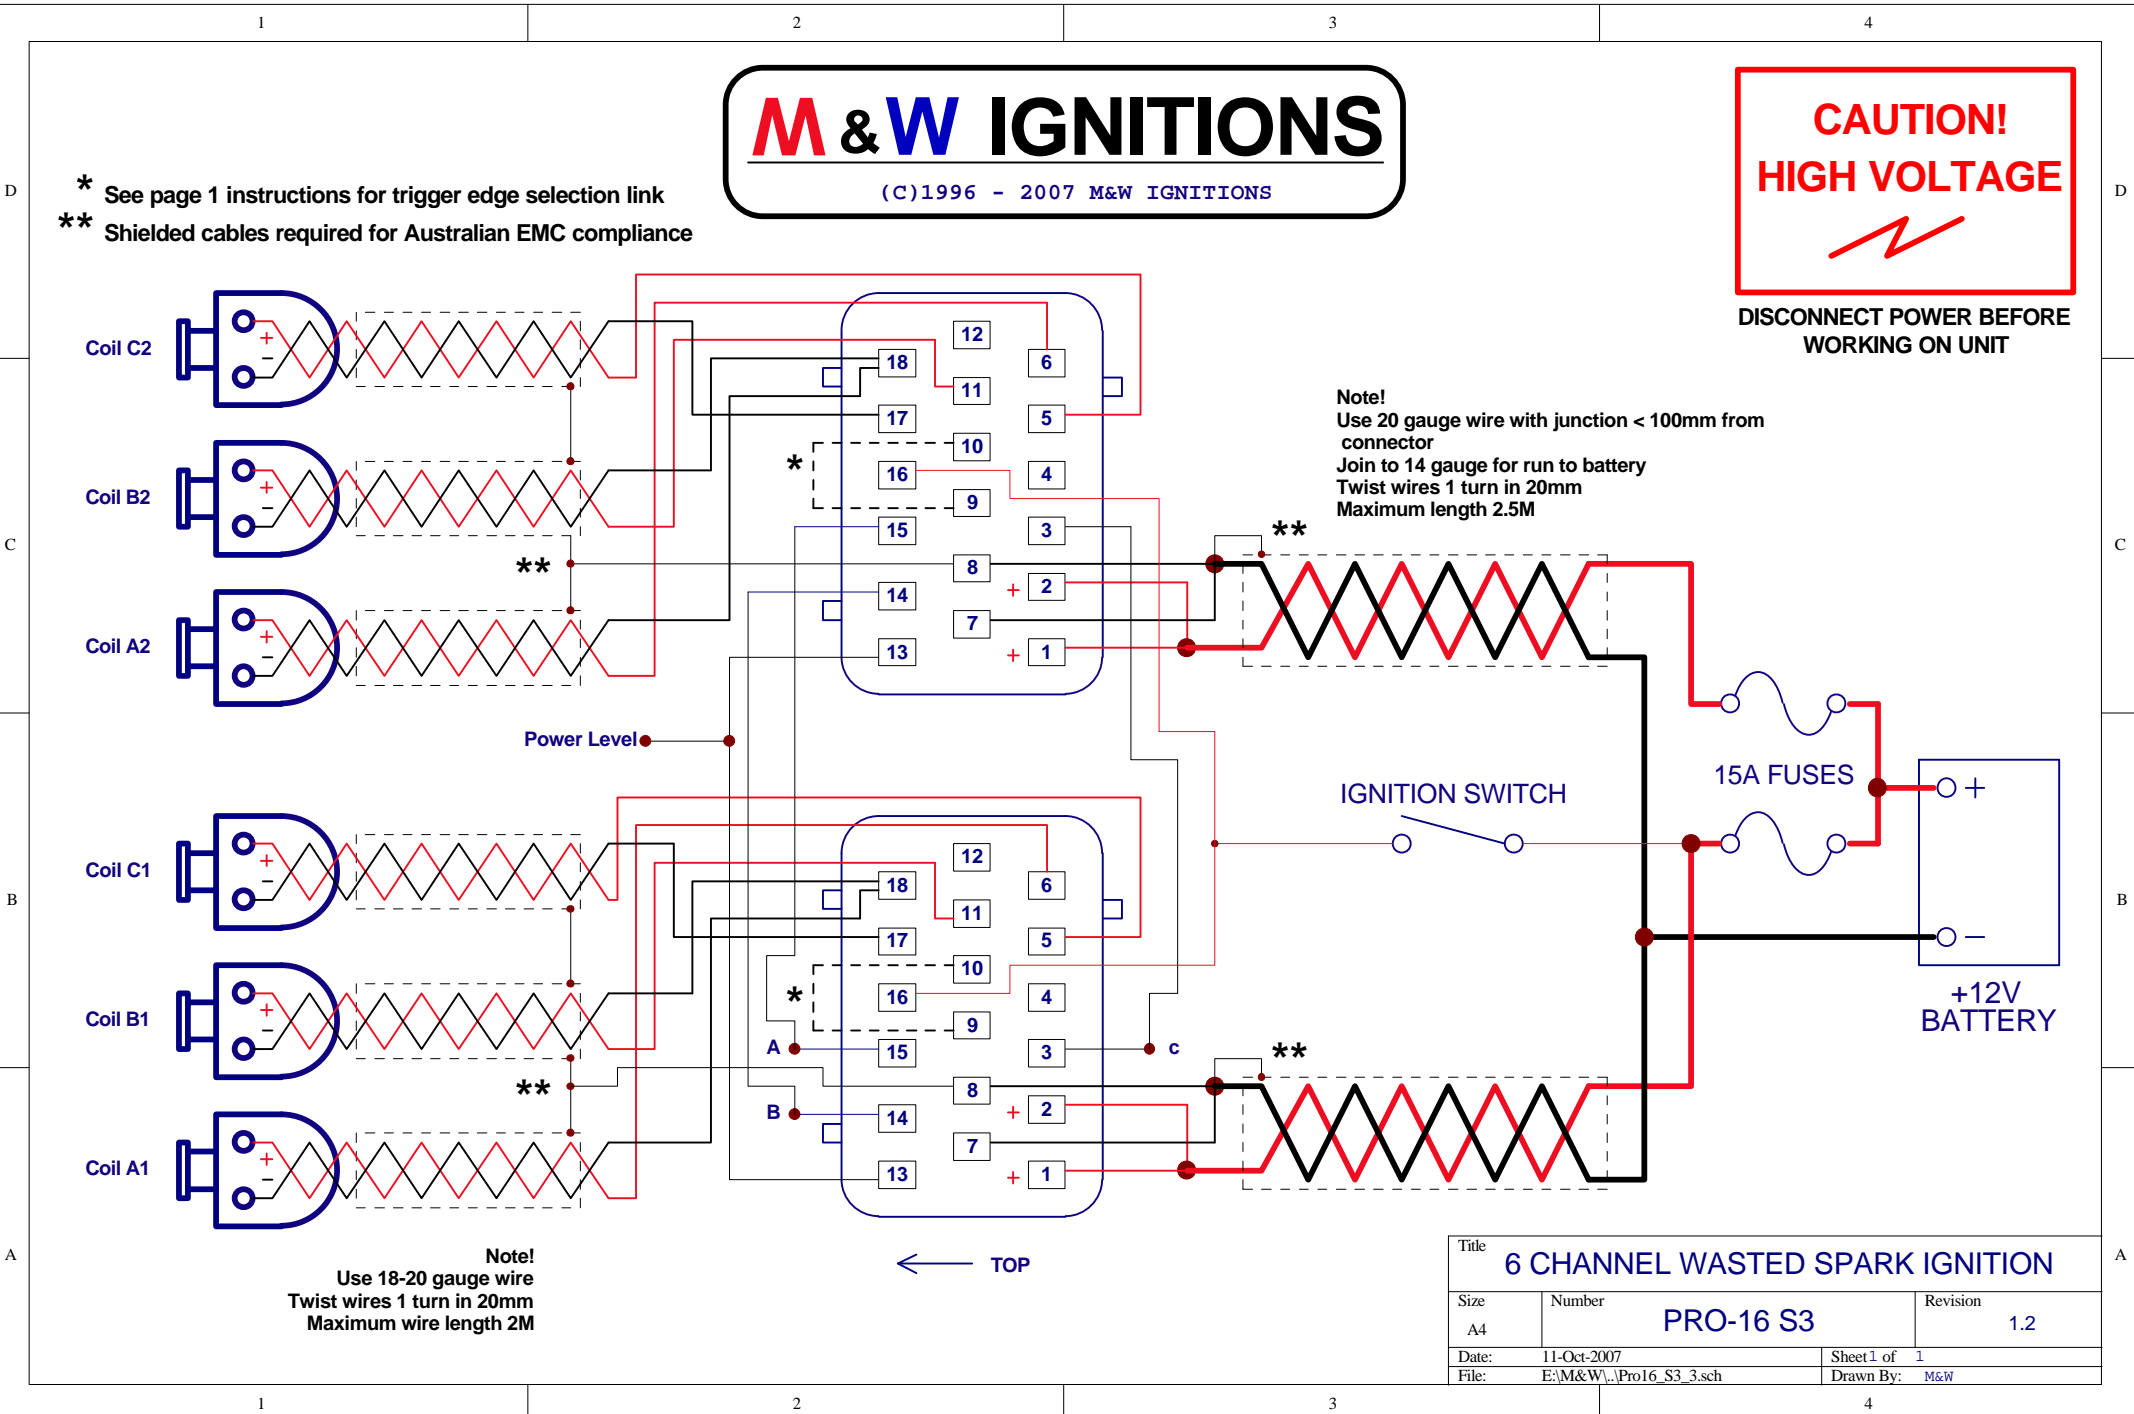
1 2 3 4

D C B A

M & W IGNITIONS
(C)1996 - 2007 M&W IGNITIONS

CAUTION!
HIGH VOLTAGE

DISCONNECT POWER BEFORE WORKING ON UNIT

* See page 1 instructions for trigger edge selection link
** Shielded cables required for Australian EMC compliance

Coil C2
Coil B2
Coil A2
Coil C1
Coil B1
Coil A1

12 6 18 11 17 5 10 16 4 9 15 3 8 2 14 7 13 1

Note!
Use 20 gauge wire with junction < 100mm from connector
Join to 14 gauge for run to battery
Twist wires 1 turn in 20mm
Maximum length 2.5M

Power Level

IGNITION SWITCH

15A FUSES

+12V BATTERY

A B C

Note!
Use 18-20 gauge wire
Twist wires 1 turn in 20mm
Maximum wire length 2M

TOP

| Title | 6 CHANNEL WASTED SPARK IGNITION | |
|---|---|---|
| Size A4 | Number PRO-16 S3 | Revision 1.2 |
| Date: 11-Oct-2007 | | Sheet 1 of 1 |
| File: E:\M&W\..\Pro16_S3_3.sch | | Drawn By: M&W |